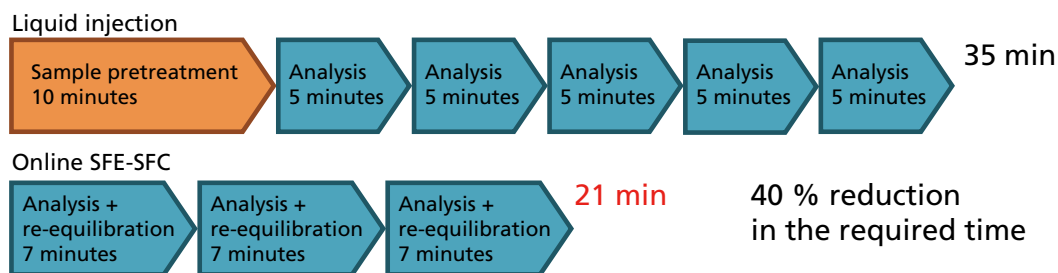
Liquid injection

Sample pretreatment
10 minutes

Analysis
5 minutes

Analysis
5 minutes

Analysis
5 minutes

Analysis
5 minutes

Analysis
5 minutes

35 min

Online SFE-SFC

Analysis +
re-equilibration
7 minutes

Analysis +
re-equilibration
7 minutes

Analysis +
re-equilibration
7 minutes

21 min

40 % reduction
in the required time